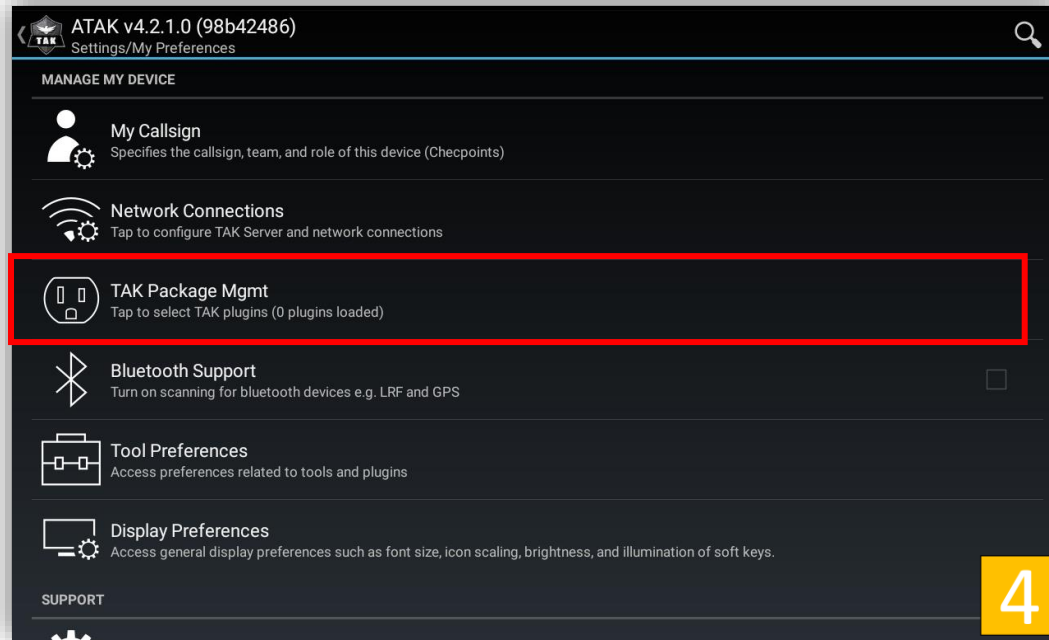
TAK
ATAK v4.2.1.0 (98b42486)
Settings/My Preferences

MANAGE MY DEVICE

My Callsign
Specifies the callsign, team, and role of this device (Checpoints)

Network Connections
Tap to configure TAK Server and network connections

TAK Package Mgmt
Tap to select TAK plugins (0 plugins loaded)

Bluetooth Support
Turn on scanning for bluetooth devices e.g. LRF and GPS

Tool Preferences
Access preferences related to tools and plugins

Display Preferences
Access general display preferences such as font size, icon scaling, brightness, and illumination of soft keys.

SUPPORT

4